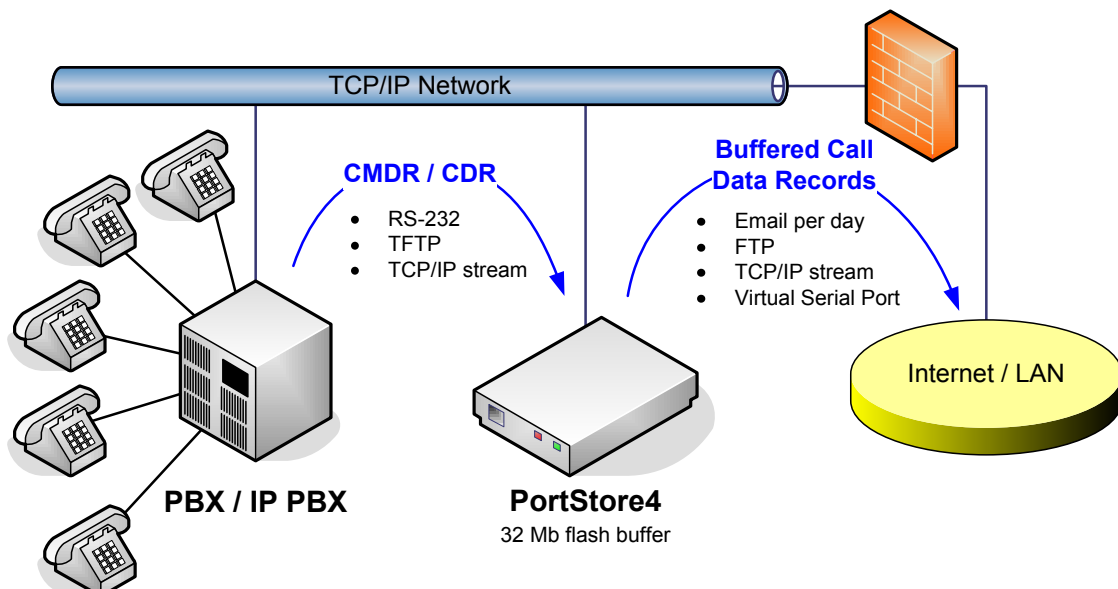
TCP/IP Network

CMDR / CDR

- RS-232
- TFTP
- TCP/IP stream

Buffered Call Data Records

- Email per day
- FTP
- TCP/IP stream
- Virtual Serial Port

Internet / LAN

PBX / IP PBX

PortStore4
32 Mb flash buffer